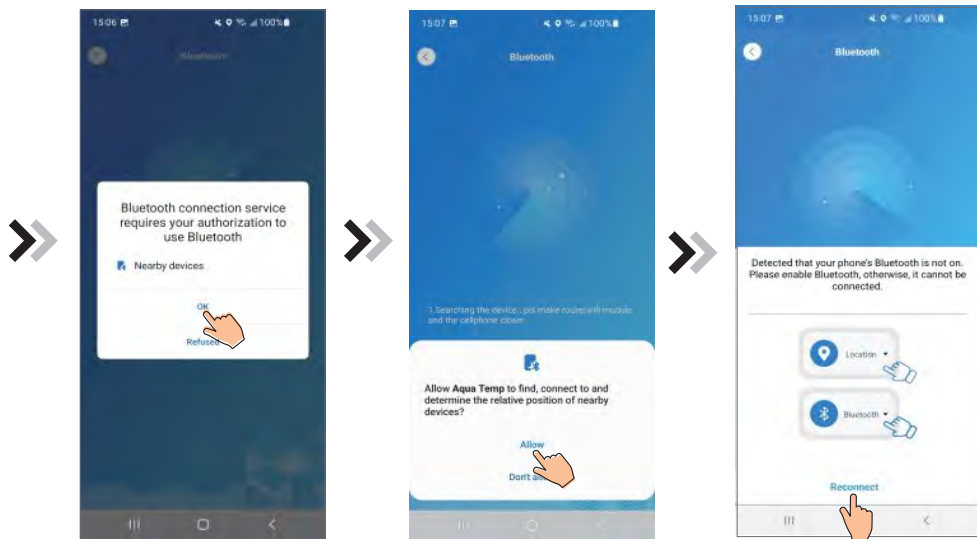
15:06 100%

Bluetooth

Bluetooth connection service requires your authorization to use Bluetooth

Nearby devices

OK

Refused

15:07 100%

Bluetooth

1.Searching the device...pls make sure with module and the cellphone closer

Allow **Aqua Temp** to find, connect to and determine the relative position of nearby devices?

Allow

Don't a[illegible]

15:07 100%

Bluetooth

Detected that your phone's Bluetooth is not on. Please enable Bluetooth, otherwise, it cannot be connected.

Location

Bluetooth

Reconnect